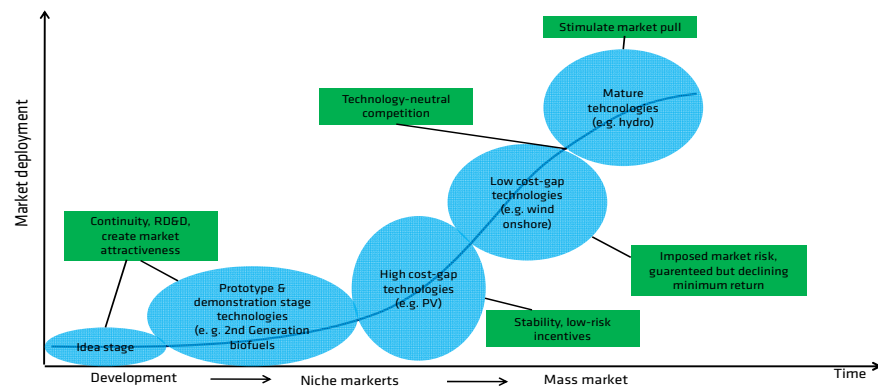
Stimulate market pull

Technology-neutral competition

Mature tehcnologies (e.g. hydro)

Market deployment

Low cost-gap technologies (e.g. wind onshore)

Continuity, RD&D, create market attractiveness

Imposed market risk, guarenteed but declining minimum return

Prototype & demonstration stage technologies (e. g. 2nd Generation biofuels

High cost-gap technologies (e.g. PV)

Stability, low-risk incentives

Idea stage

Development

Niche markerts

Mass market

Time